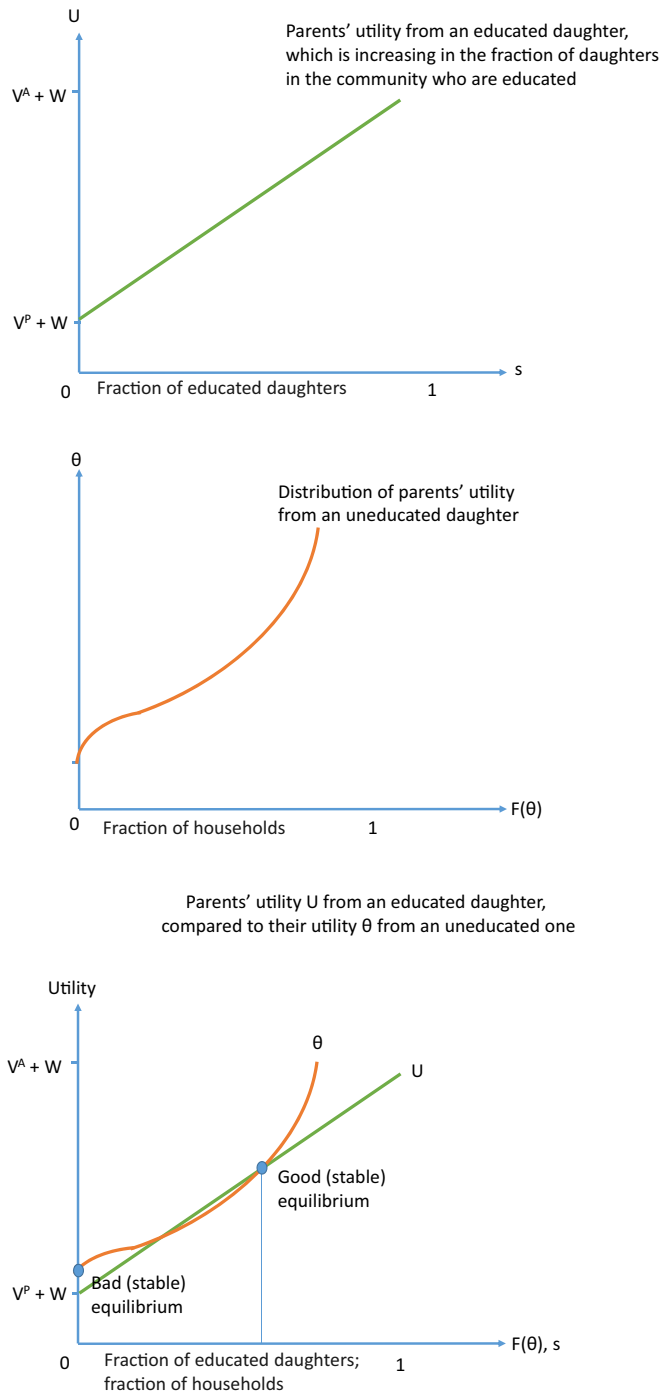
U

Parents' utility from an educated daughter, which is increasing in the fraction of daughters in the community who are educated

$V^A + W$

$V^P + W$

s

0 Fraction of educated daughters 1

θ

Distribution of parents' utility from an uneducated daughter

F(θ)

0 Fraction of households 1

Parents' utility U from an educated daughter, compared to their utility θ from an uneducated one

Utility

$V^A + W$

θ

U

Good (stable) equilibrium

$V^P + W$

Bad (stable) equilibrium

F(θ), s

0 Fraction of educated daughters; fraction of households 1